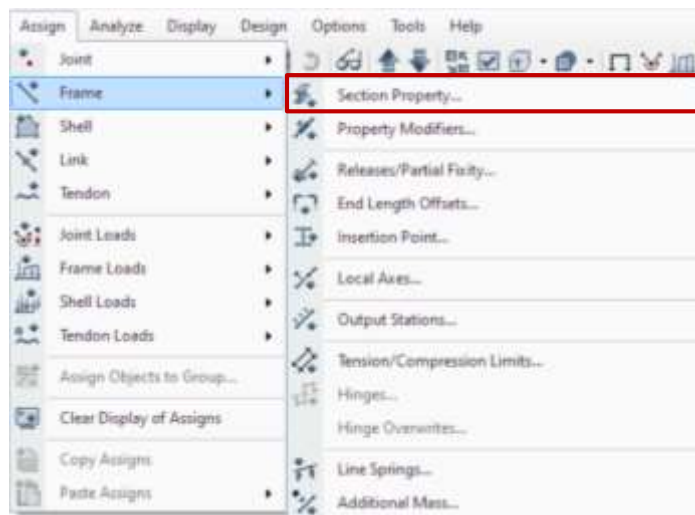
Assign Analyze Display Design Options Tools Help

Joint
Frame
Shell
Link
Tendon
Joint Loads
Frame Loads
Shell Loads
Tendon Loads
Assign Objects to Group...
Clear Display of Assigns
Copy Assigns
Paste Assigns

Section Property...
Property Modifiers...
Releases/Partial Fixity...
End Length Offsets...
Insertion Point...
Local Axes...
Output Stations...
Tension/Compression Limits...
Hinges...
Hinge Overwrites...
Line Springs...
Additional Mass...